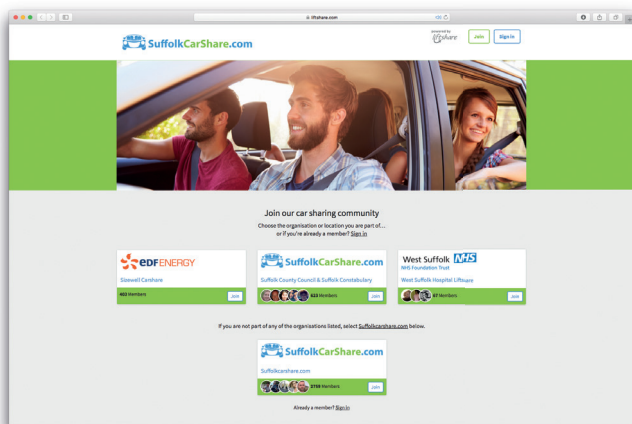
liftshare.com

SuffolkCarShare.com

powered by liftshare

Join

Sign in

Join our car sharing community

Choose the organisation or location you are part of... or if you're already a member? Sign in

edf ENERGY

Sizewell Carshare

465 Members

Join

SuffolkCarShare.com

Suffolk County Council & Suffolk Constabulary

623 Members

Join

West Suffolk NHS

NHS Foundation Trust

West Suffolk Hospital Liftshare

57 Members

Join

If you are not part of any of the organisations listed, select Suffolkcarshare.com below.

SuffolkCarShare.com

Suffolkcarshare.com

3759 Members

Join

Already a member? Sign in